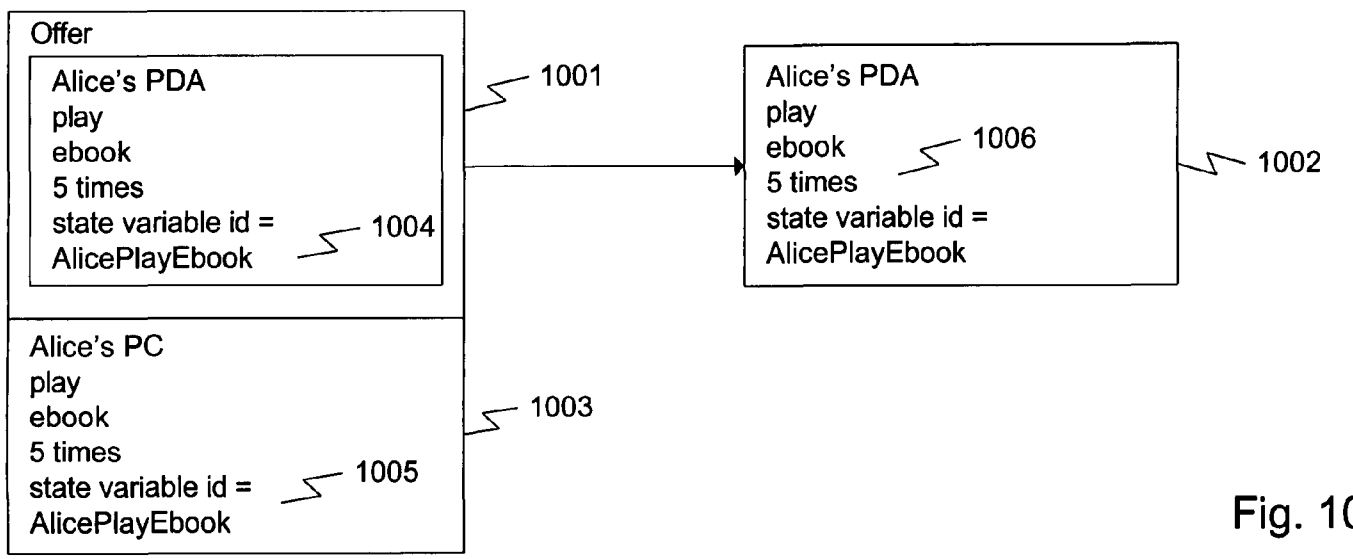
Offer

Alice's PDA
play
ebook
5 times
state variable id =
AlicePlayEbook

1004

1001

Alice's PC
play
ebook
5 times
state variable id =
AlicePlayEbook

1005

1003

Alice's PDA
play
ebook
5 times
state variable id =
AlicePlayEbook

1006

1002

Fig. 1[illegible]